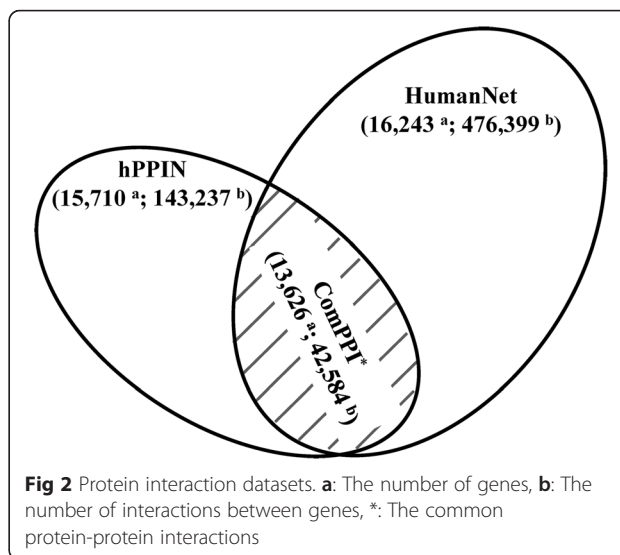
HumanNet
(16,243 $^{a}$; 476,399 $^{b}$)

hPPIN
(15,710 $^{a}$; 143,237 $^{b}$)

ComPPI*
(13,626 $^{a}$; 42,584 $^{b}$)

**Fig 2** Protein interaction datasets. **a**: The number of genes, **b**: The number of interactions between genes, *: The common protein-protein interactions